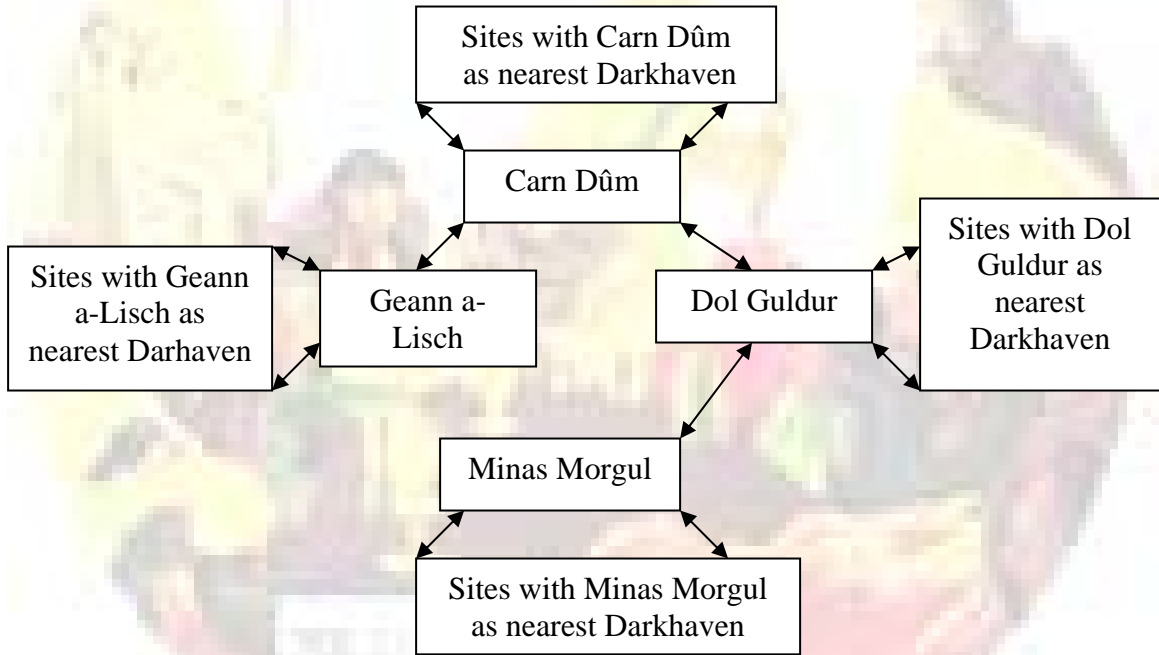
Sites with Carn Dûm as nearest Darkhaven

Carn Dûm

Sites with Geann a-Lisch as nearest Darhaven

Geann a-Lisch

Dol Guldur

Sites with Dol Guldur as nearest Darkhaven

Minas Morgul

Sites with Minas Morgul as nearest Darkhaven